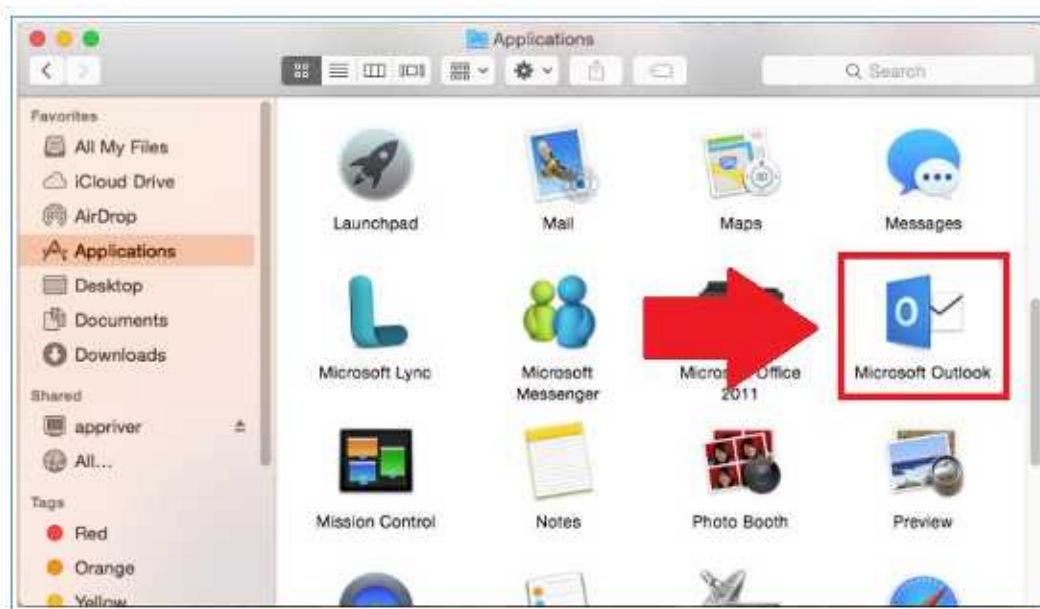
Applications

Search

Favorites
All My Files
iCloud Drive
AirDrop
Applications
Desktop
Documents
Downloads
Shared
appriver
All...
Tags
Red
Orange
Yellow

Launchpad
Mail
Maps
Messages
Microsoft Lync
Microsoft Messenger
Micros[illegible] Office 2011
Microsoft Outlook
Mission Control
Notes
Photo Booth
Preview